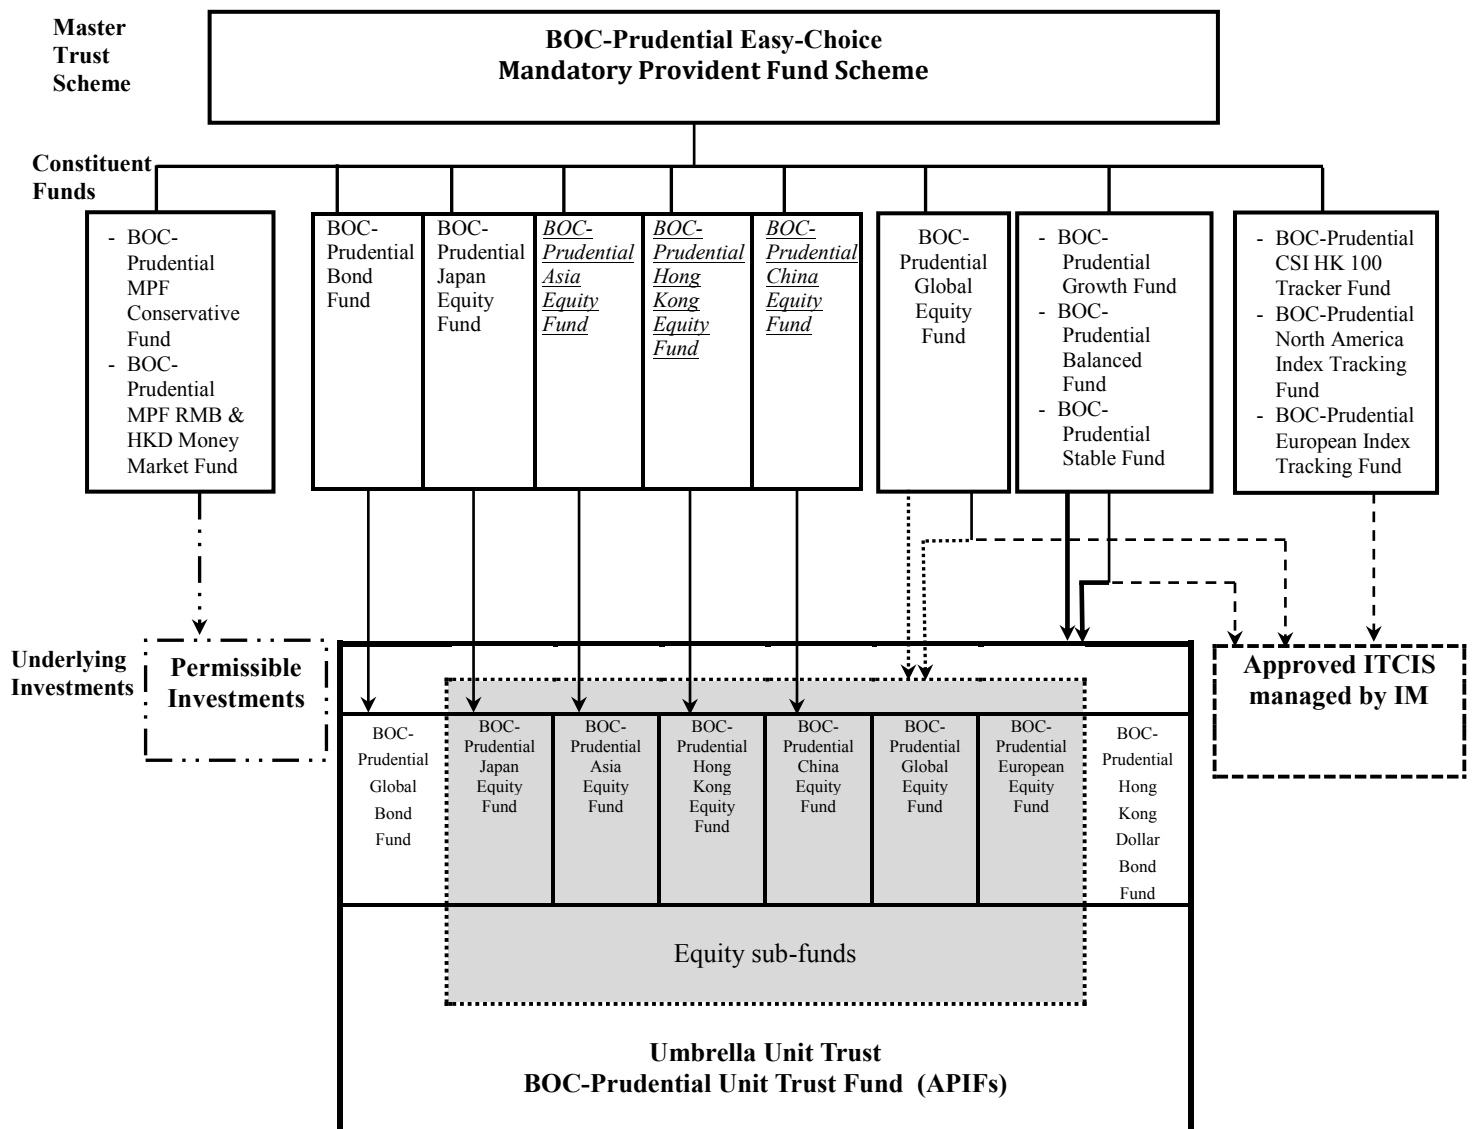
Master Trust Scheme

BOC-Prudential Easy-Choice
Mandatory Provident Fund Scheme

Constituent Funds

- BOC-Prudential MPF Conservative Fund
- BOC-Prudential MPF RMB & HKD Money Market Fund

BOC-Prudential Bond Fund

BOC-Prudential Japan Equity Fund

*BOC-Prudential Asia Equity Fund*

*BOC-Prudential Hong Kong Equity Fund*

*BOC-Prudential China Equity Fund*

BOC-Prudential Global Equity Fund

- BOC-Prudential Growth Fund
- BOC-Prudential Balanced Fund
- BOC-Prudential Stable Fund

- BOC-Prudential CSI HK 100 Tracker Fund
- BOC-Prudential North America Index Tracking Fund
- BOC-Prudential European Index Tracking Fund

Underlying Investments

Permissible Investments

Approved ITCIS managed by IM

BOC-Prudential Global Bond Fund

BOC-Prudential Japan Equity Fund

BOC-Prudential Asia Equity Fund

BOC-Prudential Hong Kong Equity Fund

BOC-Prudential China Equity Fund

BOC-Prudential Global Equity Fund

BOC-Prudential European Equity Fund

BOC-Prudential Hong Kong Dollar Bond Fund

Equity sub-funds

Umbrella Unit Trust
BOC-Prudential Unit Trust Fund (APIFs)